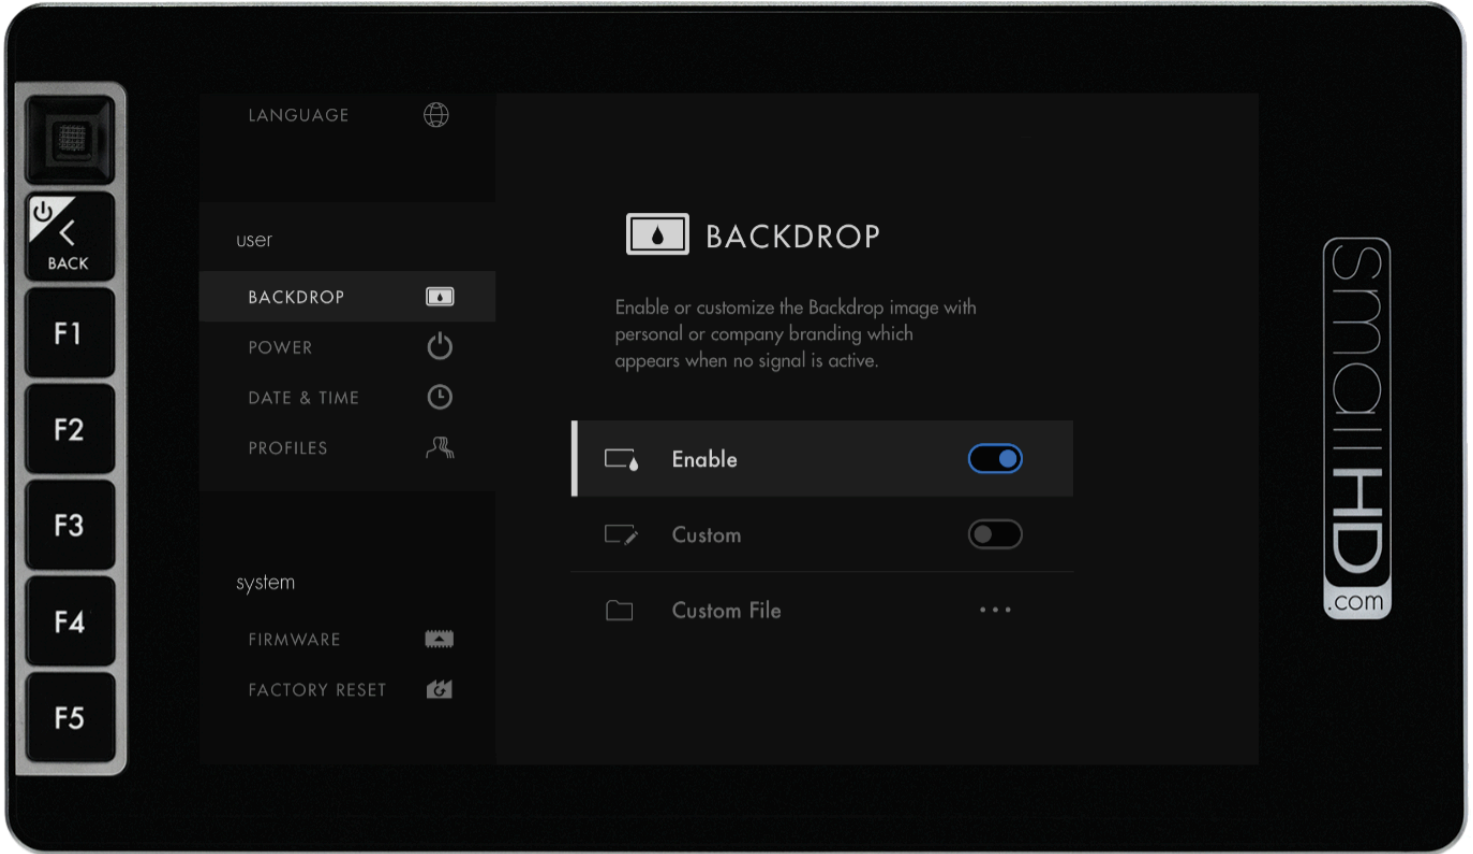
BACK

F1

F2

F3

F4

F5

LANGUAGE

user

BACKDROP

POWER

DATE & TIME

PROFILES

system

FIRMWARE

FACTORY RESET

BACKDROP

Enable or customize the Backdrop image with personal or company branding which appears when no signal is active.

Enable

Custom

Custom File

• • •

smallHD

.com